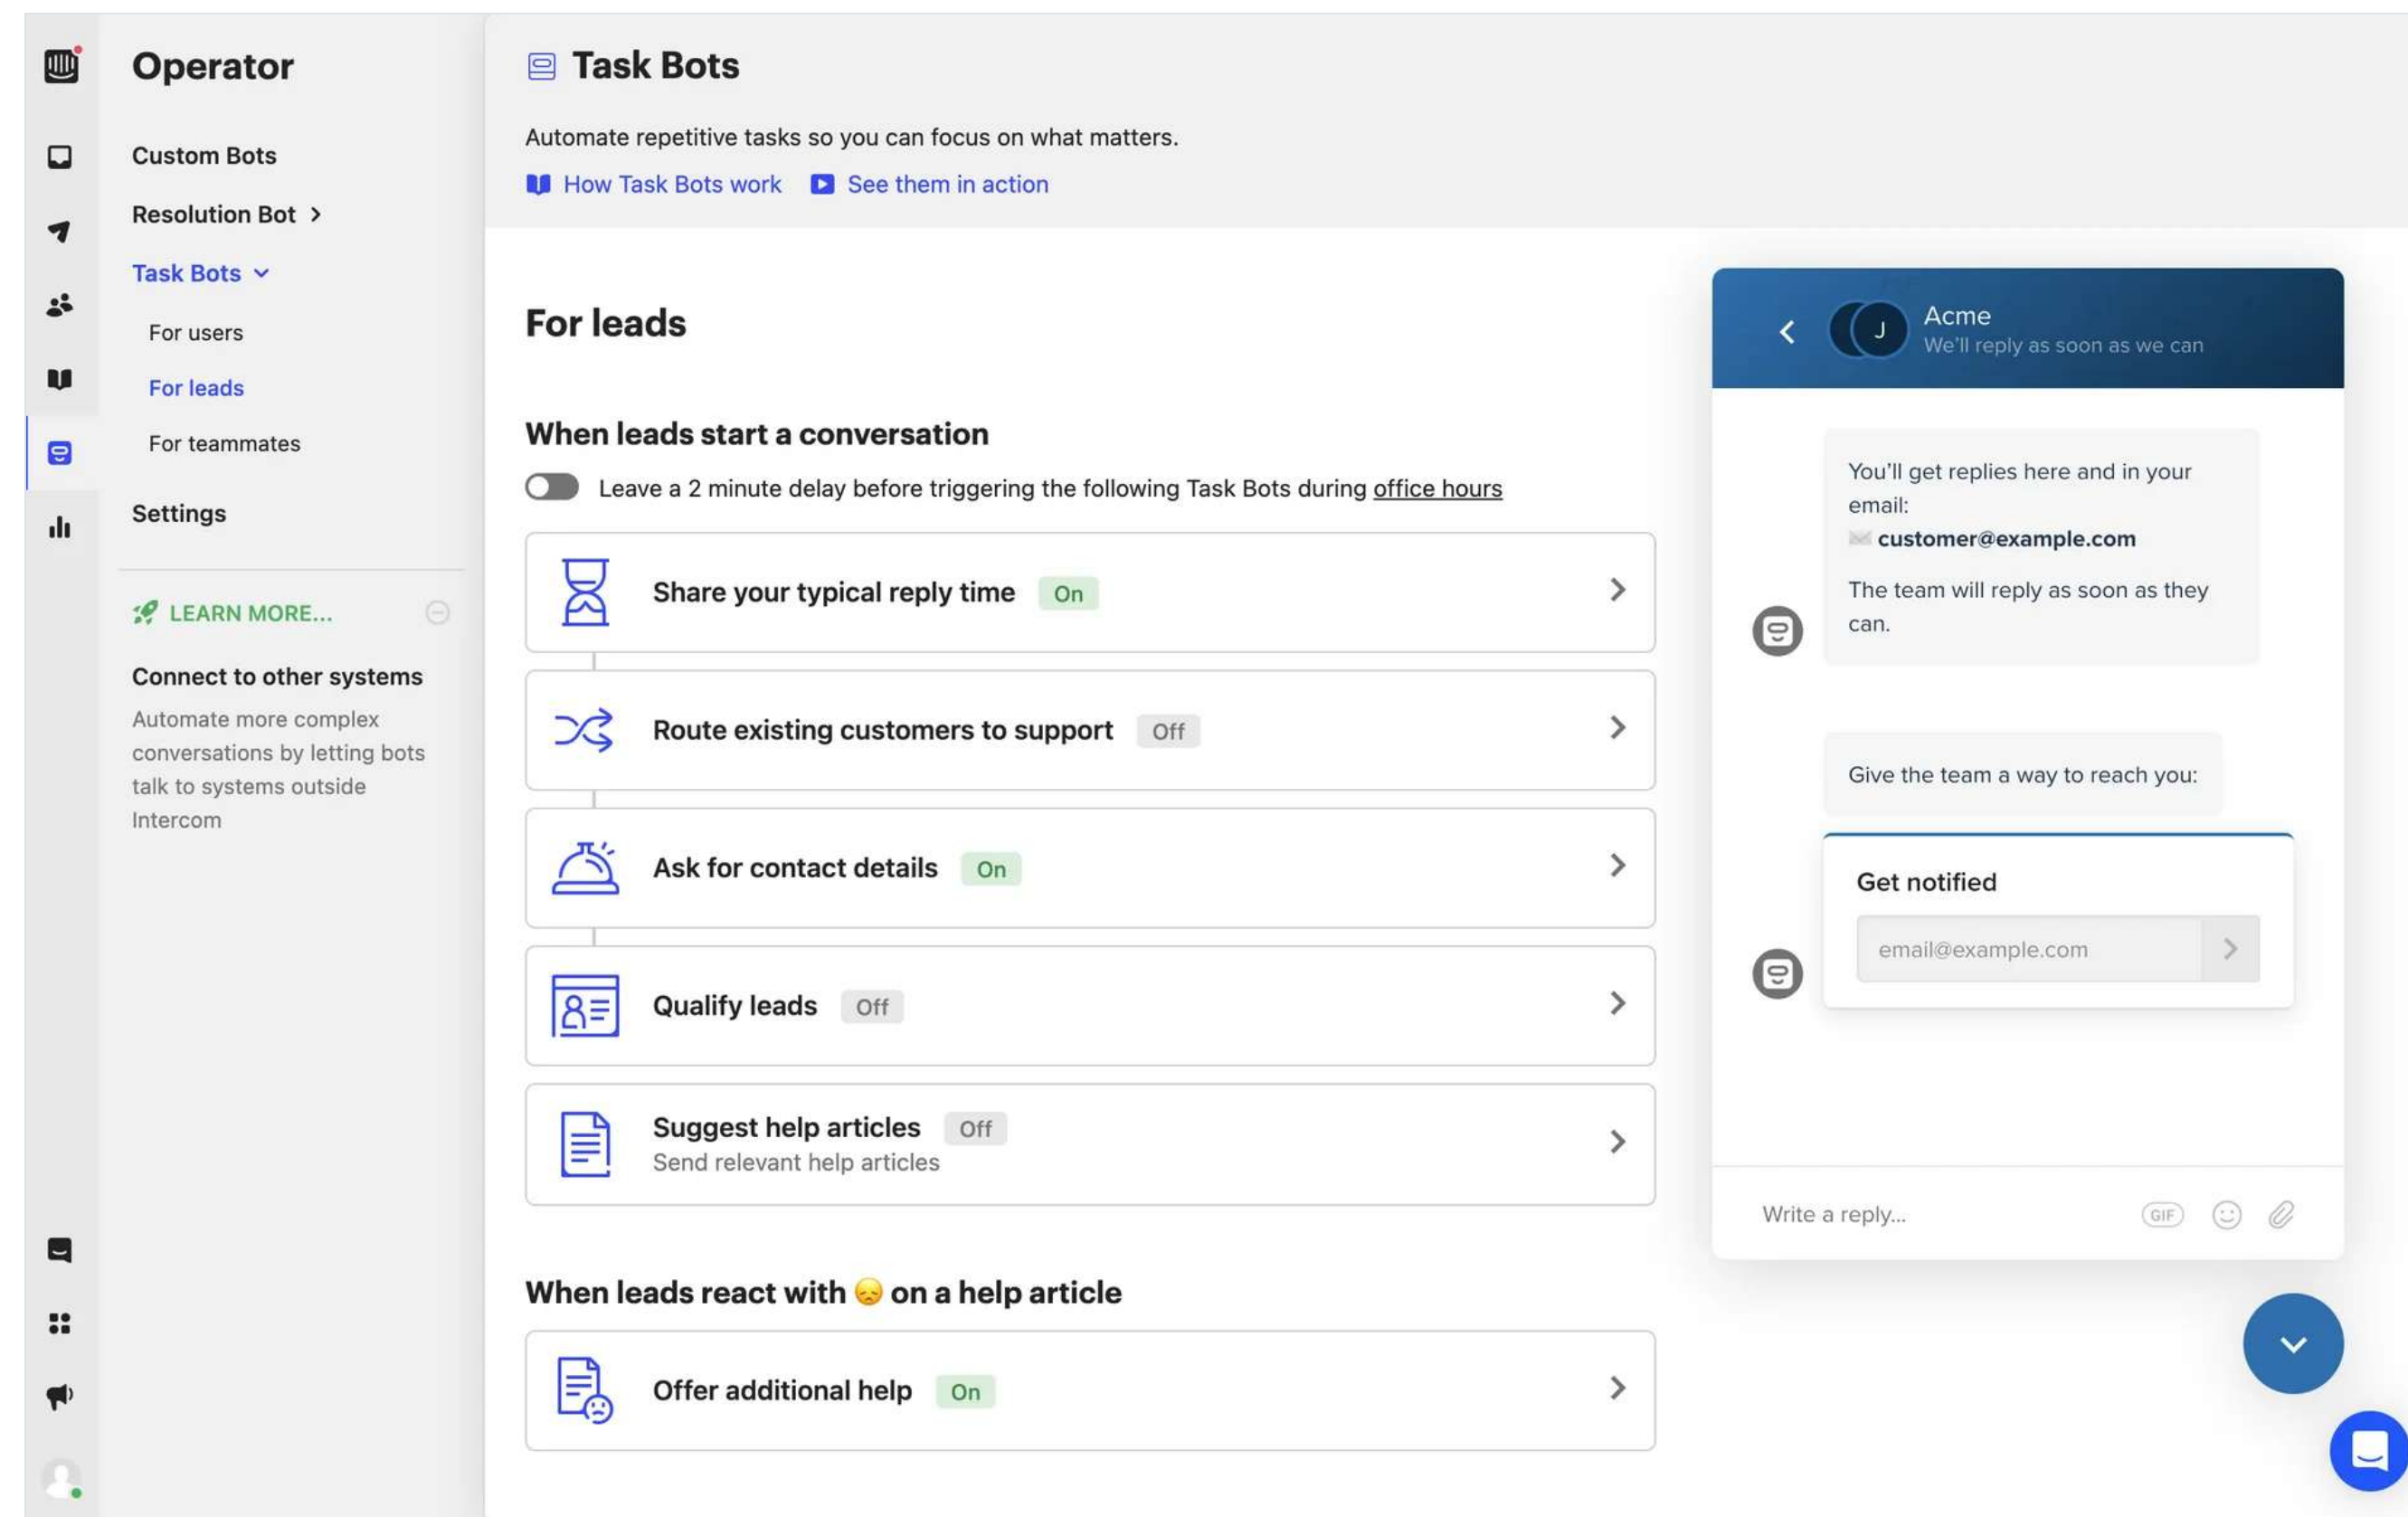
Operator

Custom Bots

Resolution Bot

Task Bots

For users

For leads

For teammates

Settings

LEARN MORE...

Connect to other systems

Automate more complex conversations by letting bots talk to systems outside Intercom

Task Bots

Automate repetitive tasks so you can focus on what matters.

How Task Bots work See them in action

For leads

When leads start a conversation

Leave a 2 minute delay before triggering the following Task Bots during office hours

Share your typical reply time On

Route existing customers to support Off

Ask for contact details On

Qualify leads Off

Suggest help articles Off
Send relevant help articles

When leads react with 😞 on a help article

Offer additional help On

J Acme
We'll reply as soon as we can

You'll get replies here and in your email:
customer@example.com

The team will reply as soon as they can.

Give the team a way to reach you:

Get notified

email@example.com

Write a reply...

GIF